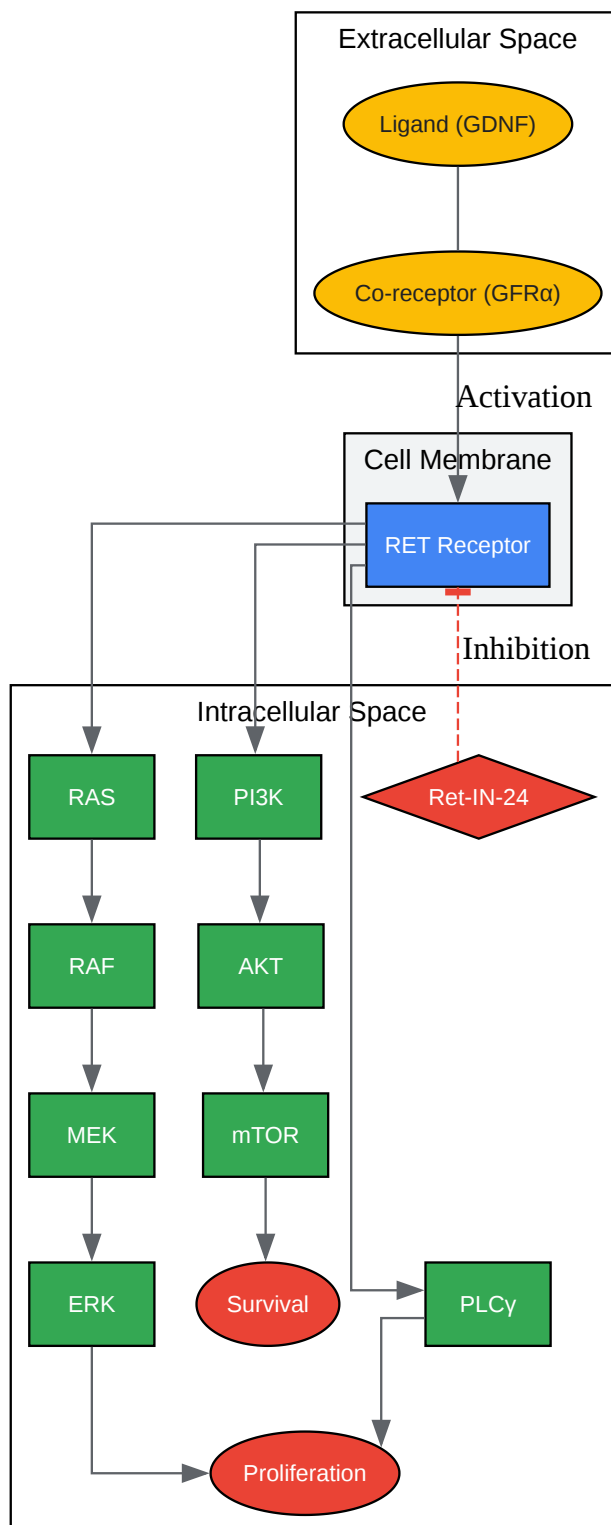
Extracellular Space

Ligand (GDNF)

Co-receptor (GFRα)

Activation

Cell Membrane

RET Receptor

Inhibition

Intracellular Space

RAS

PI3K

Ret-IN-24

RAF

AKT

MEK

mTOR

ERK

Survival

PLCγ

Proliferation